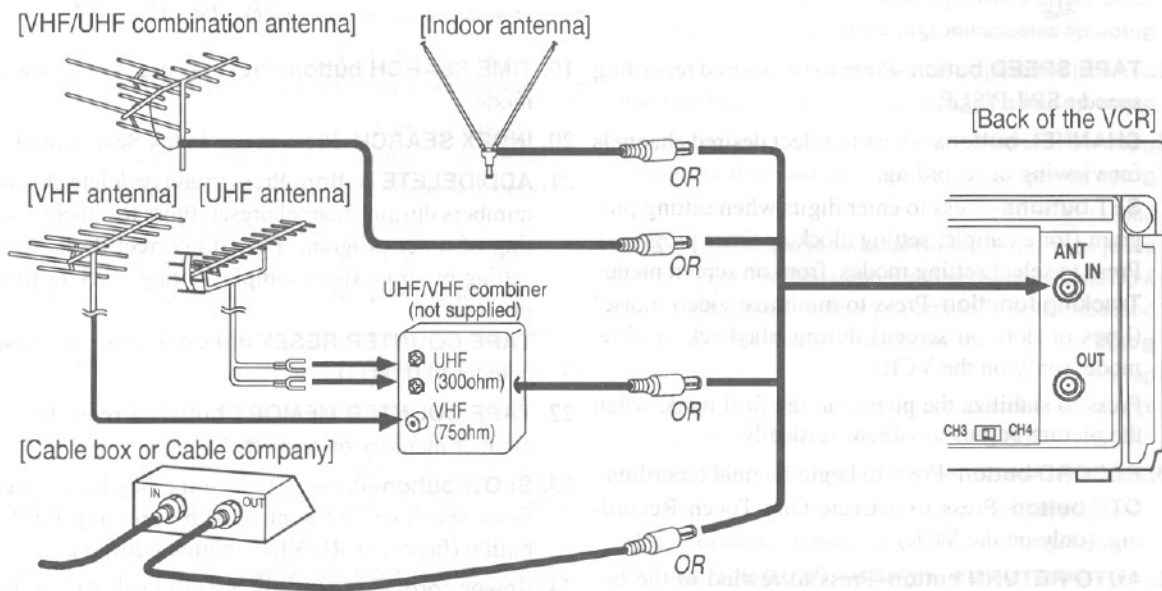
[VHF/UHF combination antenna]

[Indoor antenna]

[Back of the VCR]

OR

[VHF antenna]

[UHF antenna]

OR

ANT

IN

UHF/VHF combiner (not supplied)

UHF (300ohm)

VHF (75ohm)

OUT

[Cable box or Cable company]

IN

OUT

CH3

CH4

OR